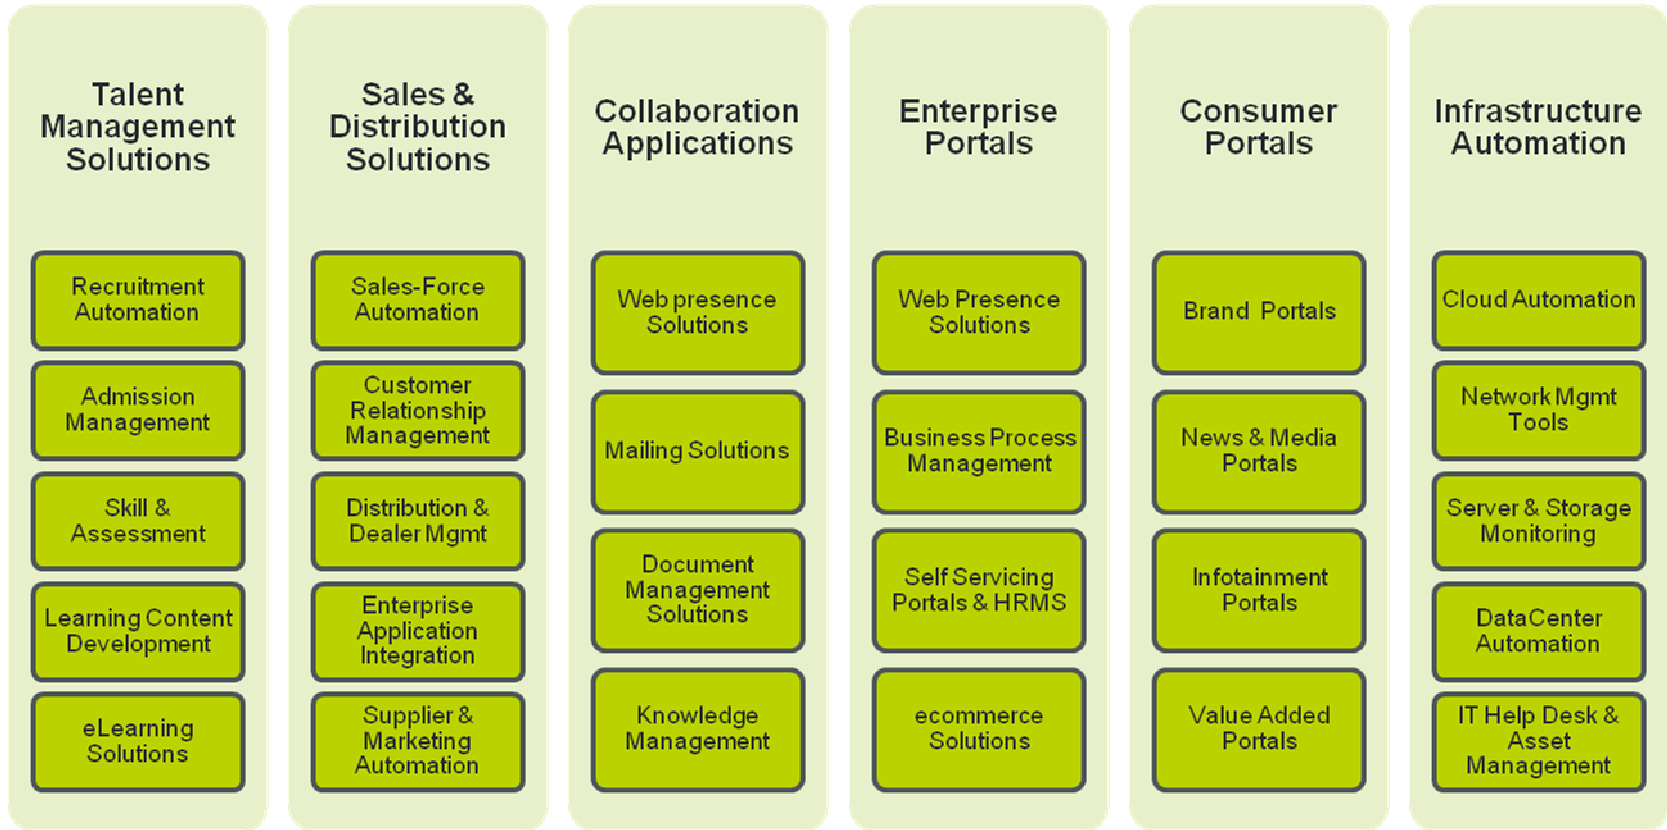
Talent Management Solutions

Recruitment Automation

Admission Management

Skill & Assessment

Learning Content Development

eLearning Solutions

Sales & Distribution Solutions

Sales-Force Automation

Customer Relationship Management

Distribution & Dealer Mgmt

Enterprise Application Integration

Supplier & Marketing Automation

Collaboration Applications

Web presence Solutions

Mailing Solutions

Document Management Solutions

Knowledge Management

Enterprise Portals

Web Presence Solutions

Business Process Management

Self Servicing Portals & HRMS

ecommerce Solutions

Consumer Portals

Brand Portals

News & Media Portals

Infotainment Portals

Value Added Portals

Infrastructure Automation

Cloud Automation

Network Mgmt Tools

Server & Storage Monitoring

DataCenter Automation

IT Help Desk & Asset Management